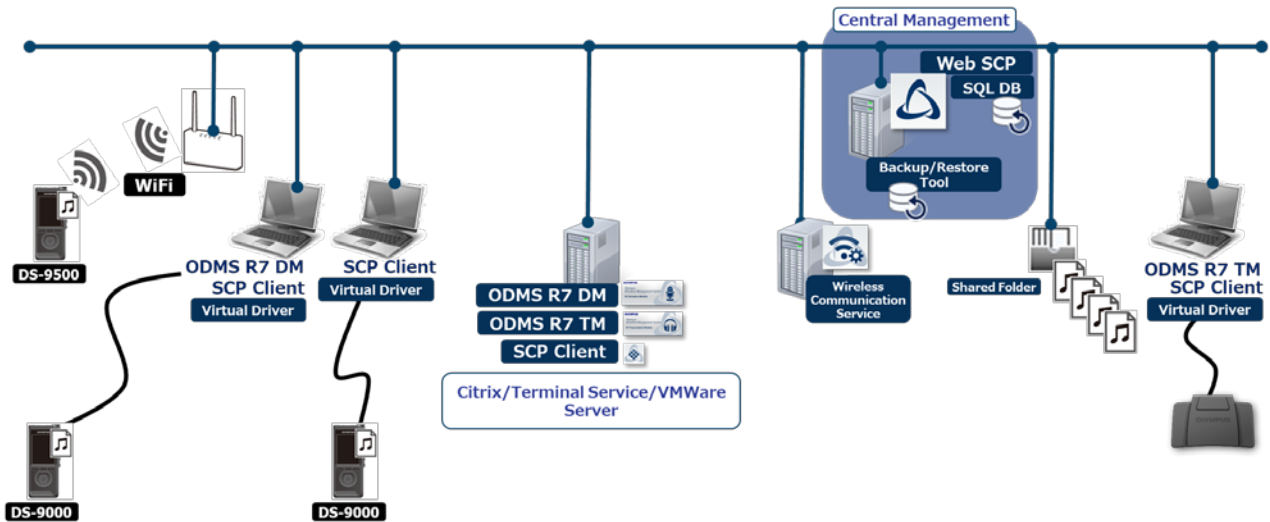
Central Management

Web SCP

SQL DB

Backup/Restore Tool

WiFi

DS-9500

ODMS R7 DM SCP Client

Virtual Driver

SCP Client

Virtual Driver

ODMS R7 DM

ODMS R7 TM

SCP Client

Citrix/Terminal Service/VMWare Server

Wireless Communication Service

Shared Folder

ODMS R7 TM SCP Client

Virtual Driver

DS-9000

DS-9000